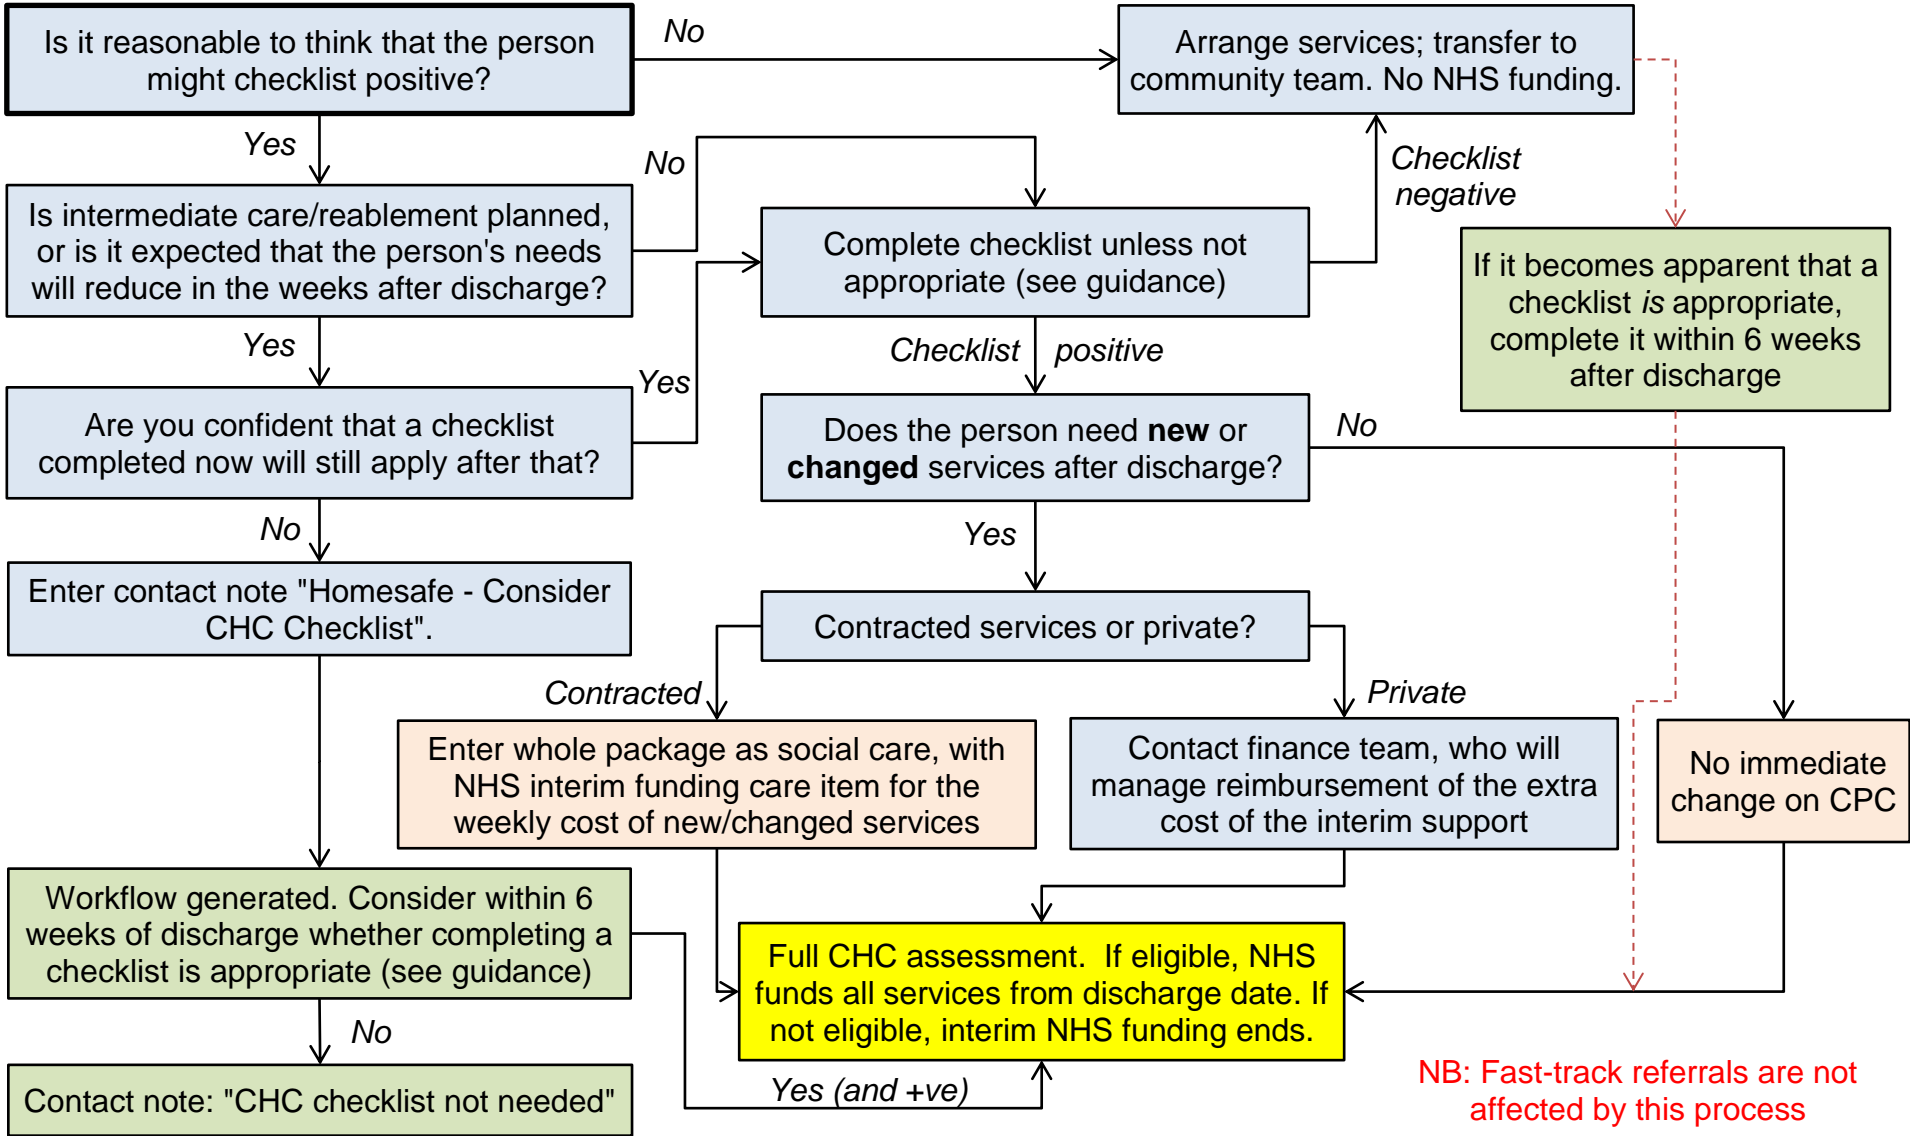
Is it reasonable to think that the person might checklist positive?

No

Arrange services; transfer to community team. No NHS funding.

Yes

No

Is intermediate care/reablement planned, or is it expected that the person's needs will reduce in the weeks after discharge?

Complete checklist unless not appropriate (see guidance)

Checklist negative

If it becomes apparent that a checklist *is* appropriate, complete it within 6 weeks after discharge

Yes

Checklist positive

Yes

Are you confident that a checklist completed now will still apply after that?

Does the person need **new** or **changed** services after discharge?

No

No

Yes

Enter contact note "Homesafe - Consider CHC Checklist".

Contracted services or private?

Contracted

Private

Enter whole package as social care, with NHS interim funding care item for the weekly cost of new/changed services

Contact finance team, who will manage reimbursement of the extra cost of the interim support

No immediate change on CPC

Workflow generated. Consider within 6 weeks of discharge whether completing a checklist is appropriate (see guidance)

Full CHC assessment. If eligible, NHS funds all services from discharge date. If not eligible, interim NHS funding ends.

No

Yes (and +ve)

Contact note: "CHC checklist not needed"

NB: Fast-track referrals are not affected by this process